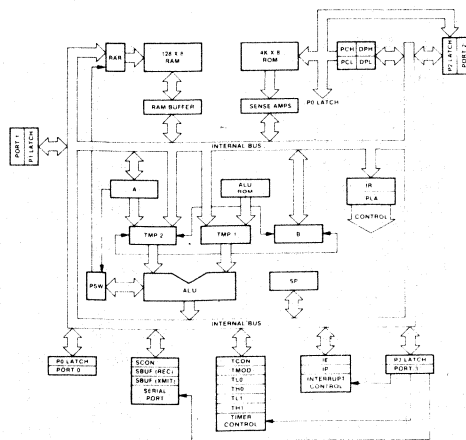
RAR

128 X 8
RAM

RAM BUFFER

4K X 8
ROM

SENSE AMPS

PCH
PCL

DPH
DPL

P2 LATCH

PORT 2

P0 LATCH

PORT 1

P1 LATCH

INTERNAL BUS

A

ALU
ROM

IR

PLA

CONTROL

TMP 2

TMP 1

B

PSW

ALU

SP

INTERNAL BUS

P0 LATCH
PORT 0

SCON
SBUF (REC)
SBUF (XMIT)
SERIAL
PORT

TCON
TMOD
TL0
TH0
TL1
TH1
TIMER
CONTROL

IE
IP
(INTERRUPT
CONTROL)

P3 LATCH
PORT 3